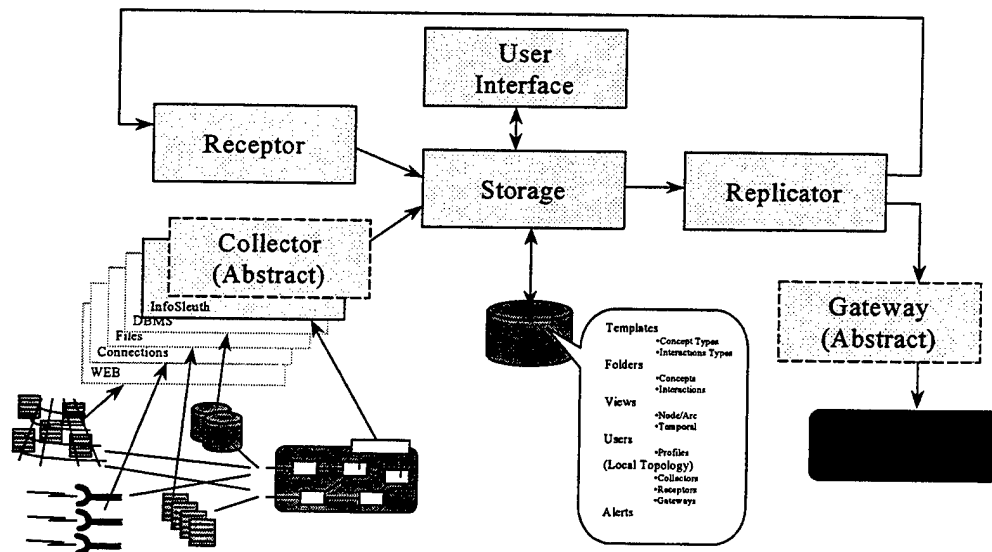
User Interface

Receptor

Storage

Replicator

Collector (Abstract)

InfoSleuth

DBMS

Files

Connections

WEB

Gateway (Abstract)

Templates
•Concept Types
•Interactions Types
Folders
•Concepts
•Interactions
Views
•Node/Arc
•Temporal
Users
•Profiles
(Local Topology)
•Collectors
•Receptors
•Gateways
Alerts